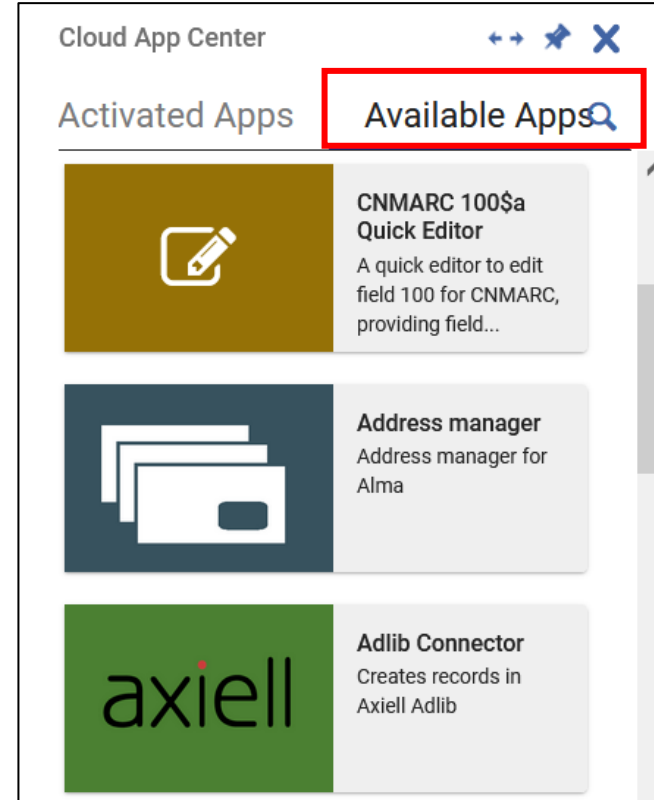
Cloud App Center

Activated Apps Available Apps

CNMARC 100$a Quick Editor
A quick editor to edit field 100 for CNMARC, providing field...

Address manager
Address manager for Alma

axiell

Adlib Connector
Creates records in Axiell Adlib